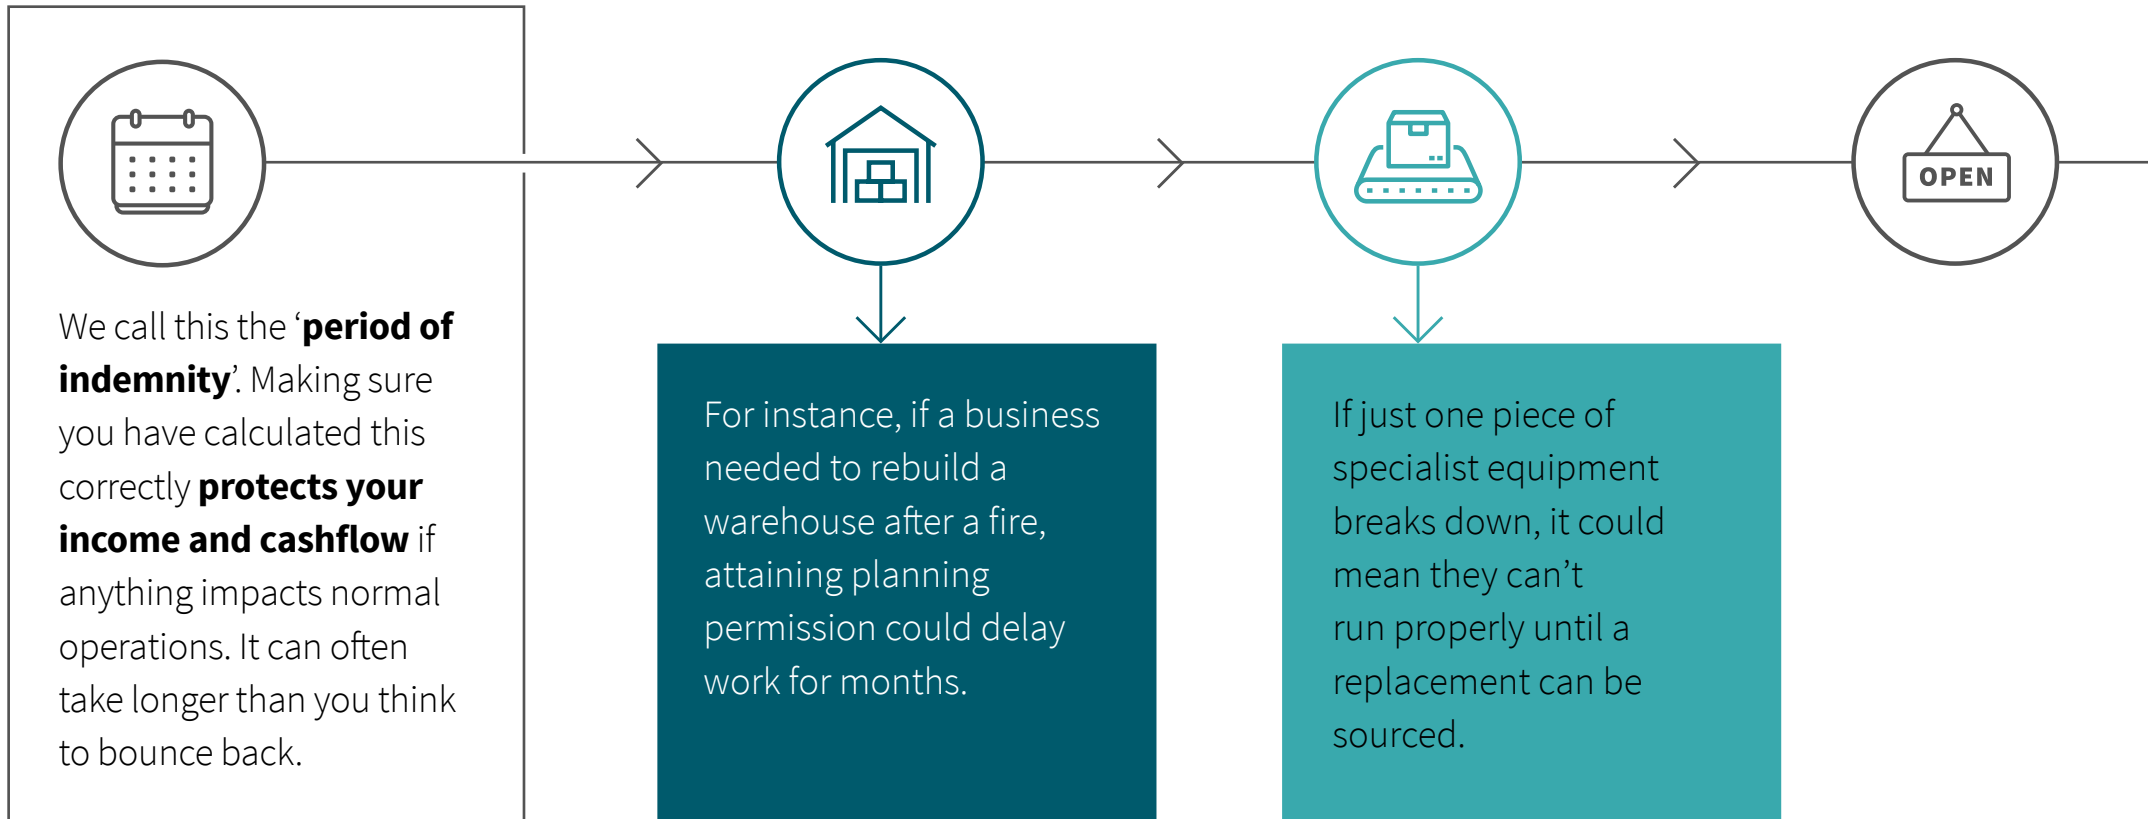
OPEN

We call this the ‘period of indemnity’. Making sure you have calculated this correctly protects your income and cashflow if anything impacts normal operations. It can often take longer than you think to bounce back.

For instance, if a business needed to rebuild a warehouse after a fire, attaining planning permission could delay work for months.

If just one piece of specialist equipment breaks down, it could mean they can’t run properly until a replacement can be sourced.